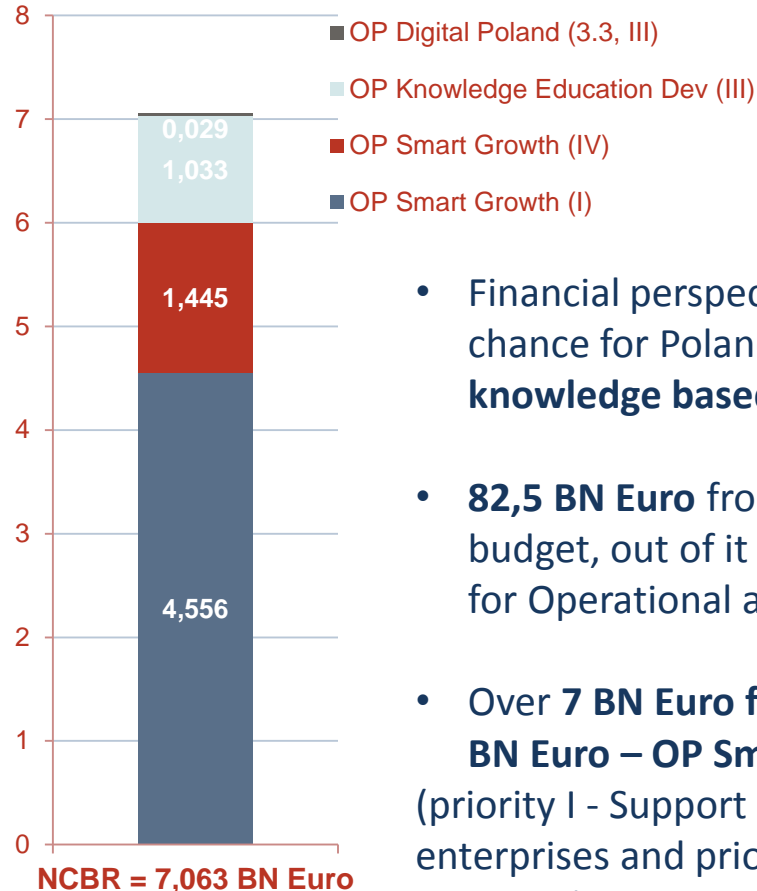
8
7
6
5
4
3
2
1
0

0,029
1,033
1,445
4,556

NCBR = 7,063 BN Euro

OP Digital Poland (3.3, III)
OP Knowledge Education Dev (III)
OP Smart Growth (IV)
OP Smart Growth (I)

• Financial perspec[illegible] chance for Polan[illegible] **knowledge base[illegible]**

• **82,5 BN Euro** fro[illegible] budget, out of it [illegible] for Operational a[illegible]

• Over **7 BN Euro f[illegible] BN Euro – OP Sm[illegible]**
(priority I - Support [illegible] enterprises and pri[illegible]